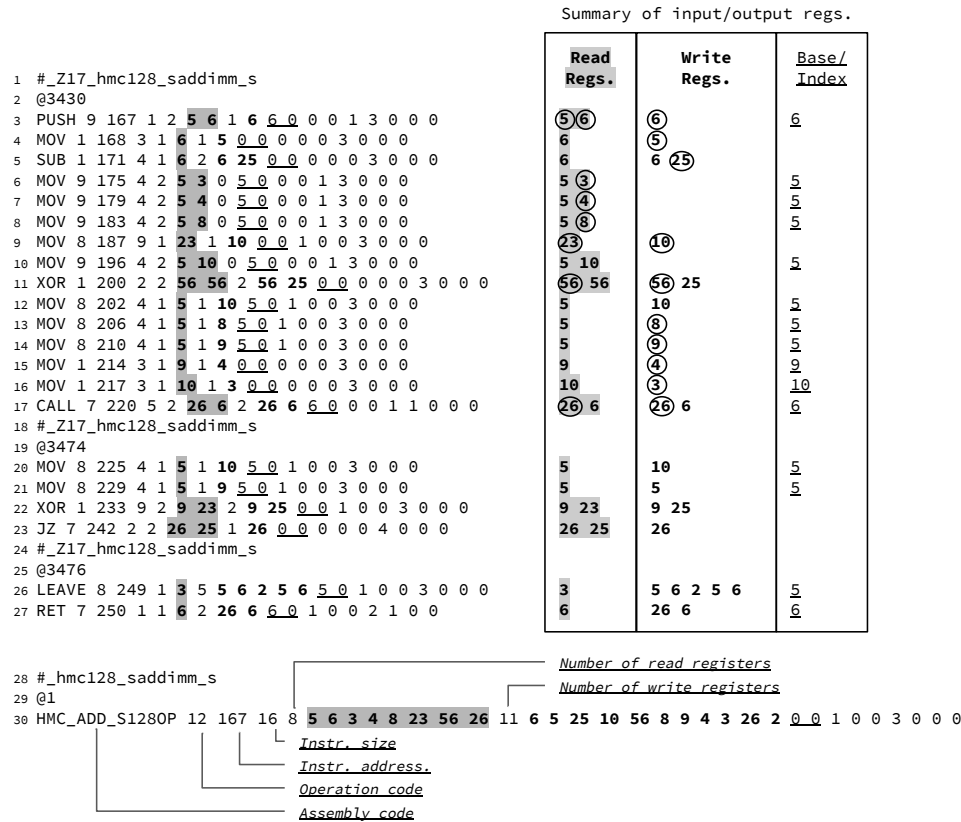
Summary of input/output regs.

1 #_Z17_hmc128_saddimm_s
2 @3430
3 PUSH 9 167 1 2 **5 6** 1 **6** 6 0 0 0 1 3 0 0 0
4 MOV 1 168 3 1 **6** 1 **5** 0 0 0 0 0 3 0 0 0
5 SUB 1 171 4 1 **6** 2 **6 25** 0 0 0 0 0 3 0 0 0
6 MOV 9 175 4 2 **5 3** 0 5 0 0 0 1 3 0 0 0
7 MOV 9 179 4 2 **5 4** 0 5 0 0 0 1 3 0 0 0
8 MOV 9 183 4 2 **5 8** 0 5 0 0 0 1 3 0 0 0
9 MOV 8 187 9 1 **23** 1 **10** 0 0 1 0 0 3 0 0 0
10 MOV 9 196 4 2 **5 10** 0 5 0 0 0 1 3 0 0 0
11 XOR 1 200 2 2 **56 56** 2 **56 25** 0 0 0 0 0 3 0 0 0
12 MOV 8 202 4 1 **5** 1 **10** 5 0 1 0 0 3 0 0 0
13 MOV 8 206 4 1 **5** 1 **8** 5 0 1 0 0 3 0 0 0
14 MOV 8 210 4 1 **5** 1 **9** 5 0 1 0 0 3 0 0 0
15 MOV 1 214 3 1 **9** 1 **4** 0 0 0 0 0 3 0 0 0
16 MOV 1 217 3 1 **10** 1 **3** 0 0 0 0 0 3 0 0 0
17 CALL 7 220 5 2 **26 6** 2 **26 6** 6 0 0 0 1 1 0 0 0
18 #_Z17_hmc128_saddimm_s
19 @3474
20 MOV 8 225 4 1 **5** 1 **10** 5 0 1 0 0 3 0 0 0
21 MOV 8 229 4 1 **5** 1 **9** 5 0 1 0 0 3 0 0 0
22 XOR 1 233 9 2 **9 23** 2 **9 25** 0 0 1 0 0 3 0 0 0
23 JZ 7 242 2 2 **26 25** 1 **26** 0 0 0 0 0 4 0 0 0
24 #_Z17_hmc128_saddimm_s
25 @3476
26 LEAVE 8 249 1 **3** 5 **5 6 2 5 6** 5 0 1 0 0 3 0 0 0
27 RET 7 250 1 1 **6** 2 **26 6** 6 0 1 0 0 2 1 0 0

| Read Regs. | Write Regs. | Base/ Index |
|---|---|---|
| 5 6 | 6 | 6 |
| 6 | 5 | |
| 6 | 6 25 | |
| 5 3 | | 5 |
| 5 4 | | 5 |
| 5 8 | | 5 |
| 23 | 10 | |
| 5 10 | | 5 |
| 56 56 | 56 25 | |
| 5 | 10 | 5 |
| 5 | 8 | 5 |
| 5 | 9 | 5 |
| 9 | 4 | 9 |
| 10 | 3 | 10 |
| 26 6 | 26 6 | 6 |
| | | |
| | | |
| 5 | 10 | 5 |
| 5 | 5 | 5 |
| 9 23 | 9 25 | |
| 26 25 | 26 | |
| | | |
| | | |
| 3 | 5 6 2 5 6 | 5 |
| 6 | 26 6 | 6 |

28 #_hmc128_saddimm_s
29 @1
30 HMC_ADD_S128OP 12 167 16 8 **5 6 3 4 8 23 56 26** 11 **6 5 25 10 56 8 9 4 3 26 2** 0 0 1 0 0 3 0 0 0

Number of read registers
Number of write registers
Instr. size
Instr. address.
Operation code
Assembly code